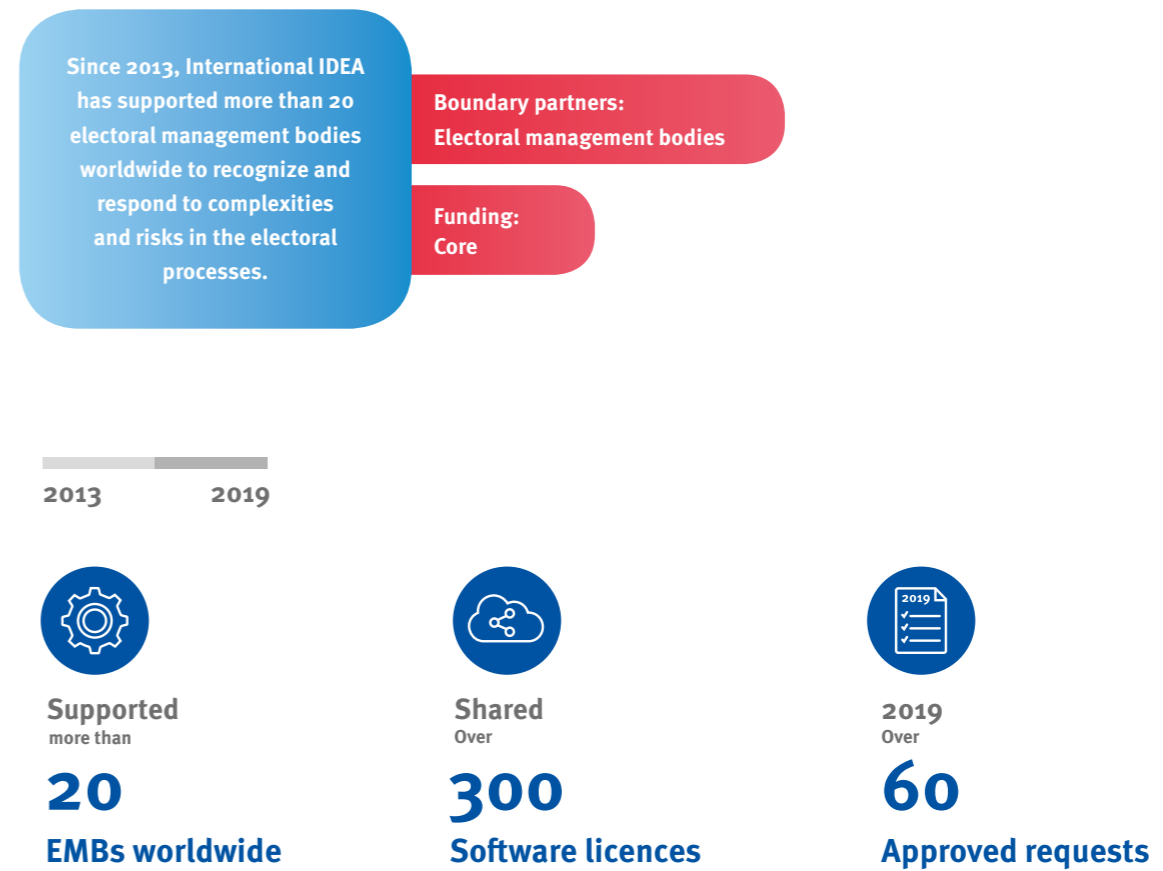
Since 2013, International IDEA has supported more than 20 electoral management bodies worldwide to recognize and respond to complexities and risks in the electoral processes.

Boundary partners:
Electoral management bodies

Funding:
Core

2013 2019

Supported
more than
20
EMBs worldwide

Shared
Over
300
Software licences

2019

2019
Over
60
Approved requests